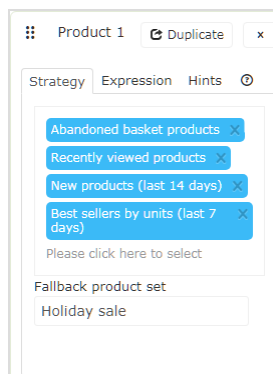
Product 1 Duplicate ×

Strategy Expression Hints ?

Abandoned basket products ×
Recently viewed products ×
New products (last 14 days) ×
Best sellers by units (last 7 days) ×
Please click here to select

Fallback product set
Holiday sale